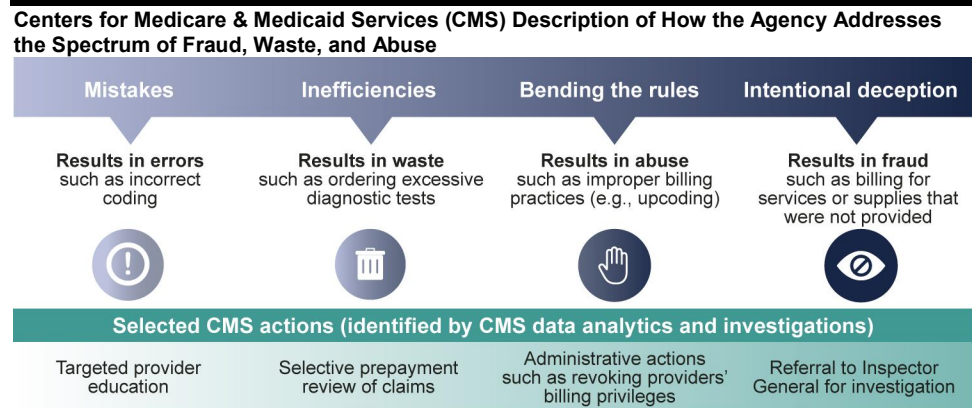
Centers for Medicare & Medicaid Services (CMS) Description of How the Agency Addresses the Spectrum of Fraud, Waste, and Abuse

Mistakes

Inefficiencies

Bending the rules

Intentional deception

Results in errors such as incorrect coding

Results in waste such as ordering excessive diagnostic tests

Results in abuse such as improper billing practices (e.g., upcoding)

Results in fraud such as billing for services or supplies that were not provided

Selected CMS actions (identified by CMS data analytics and investigations)

Targeted provider education

Selective prepayment review of claims

Administrative actions such as revoking providers' billing privileges

Referral to Inspector General for investigation